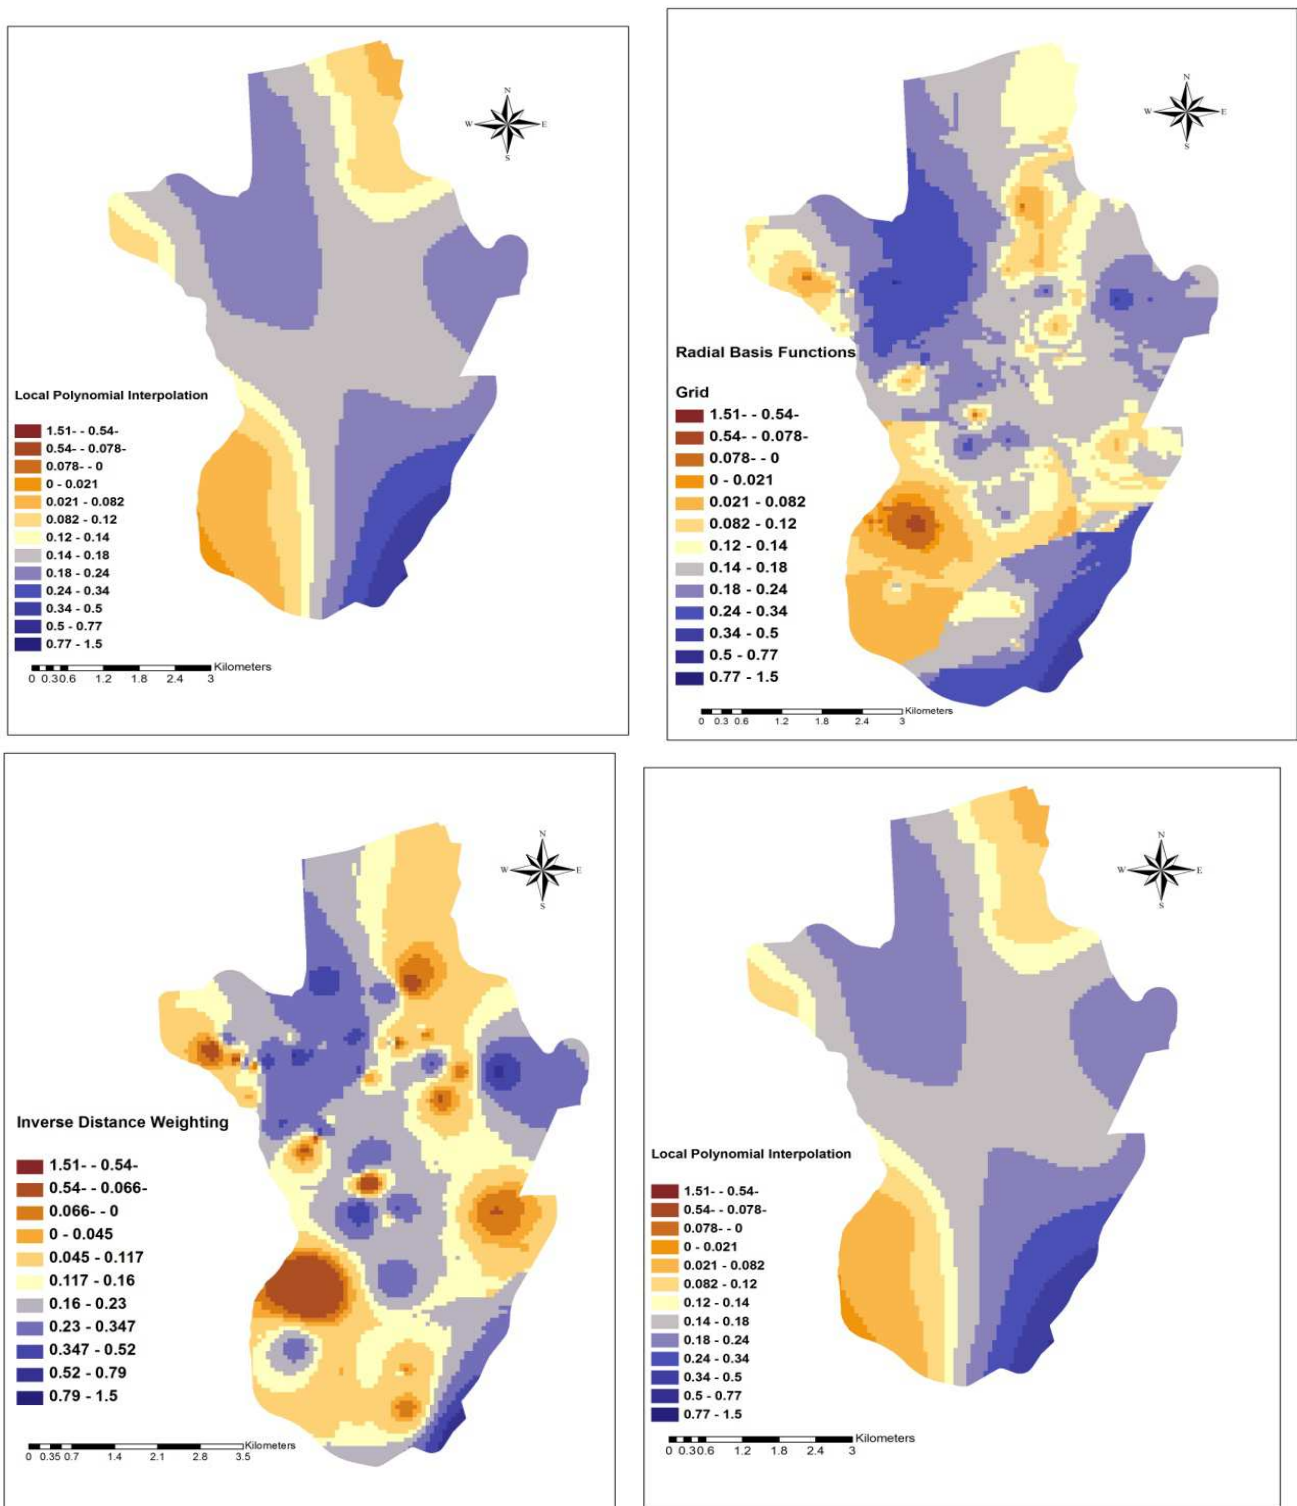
N
W E
S

Local Polynomial Interpolation

1.51- - 0.54-
0.54- - 0.078-
0.078- - 0
0 - 0.021
0.021 - 0.082
0.082 - 0.12
0.12 - 0.14
0.14 - 0.18
0.18 - 0.24
0.24 - 0.34
0.34 - 0.5
0.5 - 0.77
0.77 - 1.5

Kilometers
0 0.30.6 1.2 1.8 2.4 3

N
W E
S

Radial Basis Functions

Grid

1.51- - 0.54-
0.54- - 0.078-
0.078- - 0
0 - 0.021
0.021 - 0.082
0.082 - 0.12
0.12 - 0.14
0.14 - 0.18
0.18 - 0.24
0.24 - 0.34
0.34 - 0.5
0.5 - 0.77
0.77 - 1.5

Kilometers
0 0.3 0.6 1.2 1.8 2.4 3

N
W E
S

Inverse Distance Weighting

1.51- - 0.54-
0.54- - 0.066-
0.066- - 0
0 - 0.045
0.045 - 0.117
0.117 - 0.16
0.16 - 0.23
0.23 - 0.347
0.347 - 0.52
0.52 - 0.79
0.79 - 1.5

Kilometers
0 0.35 0.7 1.4 2.1 2.8 3.5

N
W E
S

Local Polynomial Interpolation

1.51- - 0.54-
0.54- - 0.078-
0.078- - 0
0 - 0.021
0.021 - 0.082
0.082 - 0.12
0.12 - 0.14
0.14 - 0.18
0.18 - 0.24
0.24 - 0.34
0.34 - 0.5
0.5 - 0.77
0.77 - 1.5

Kilometers
0 0.30.6 1.2 1.8 2.4 3